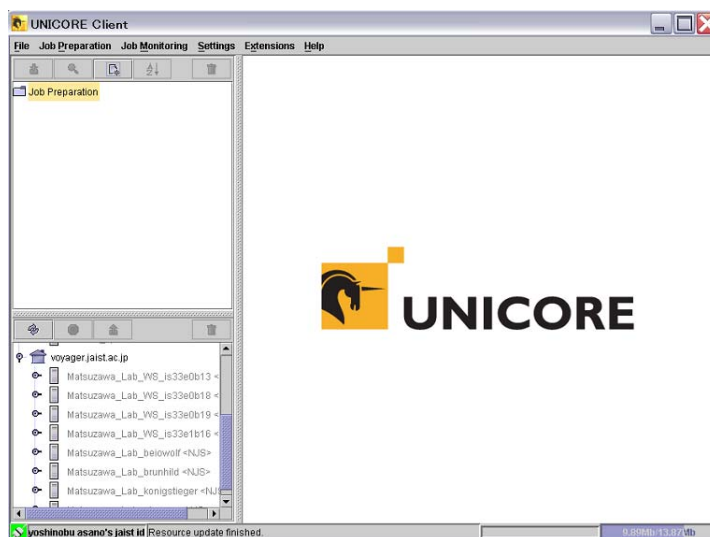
UNICORE Client

File Job Preparation Job Monitoring Settings Extensions Help

Job Preparation

voyager.jaist.ac.jp
Matsuzawa_Lab_WS_is33e0b13 <
Matsuzawa_Lab_WS_is33e0b18 <
Matsuzawa_Lab_WS_is33e0b19 <
Matsuzawa_Lab_WS_is33e1b16 <
Matsuzawa_Lab_beiowolf <NJS>
Matsuzawa_Lab_brunhild <NJS>
Matsuzawa_Lab_konigstieger <NJ

UNICORE

yoshinobu asano's jaist id Resource update finished.
9.89Mb/13.87Mb